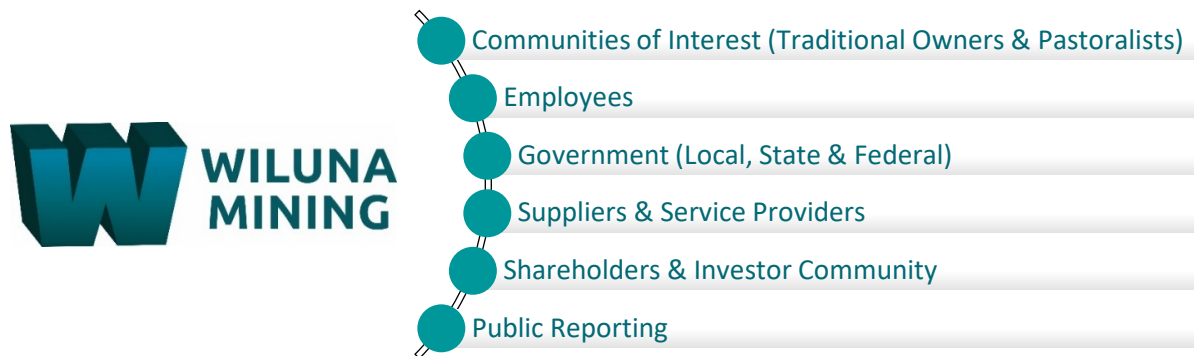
WILUNA MINING

Communities of Interest (Traditional Owners & Pastoralists)

Employees

Government (Local, State & Federal)

Suppliers & Service Providers

Shareholders & Investor Community

Public Reporting